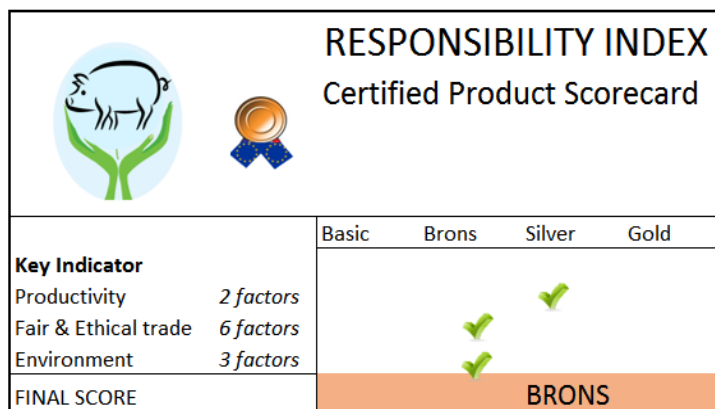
RESPONSIBILITY INDEX
Certified Product Scorecard

| | | Basic | Brons | Silver | Gold |
|---|---|---|---|---|---|
| **Key Indicator** | | | | | |
| Productivity | *2 factors* | | | ✓ | |
| Fair & Ethical trade | *6 factors* | | ✓ | | |
| Environment | *3 factors* | | ✓ | | |
| FINAL SCORE | | BRONS | | | |